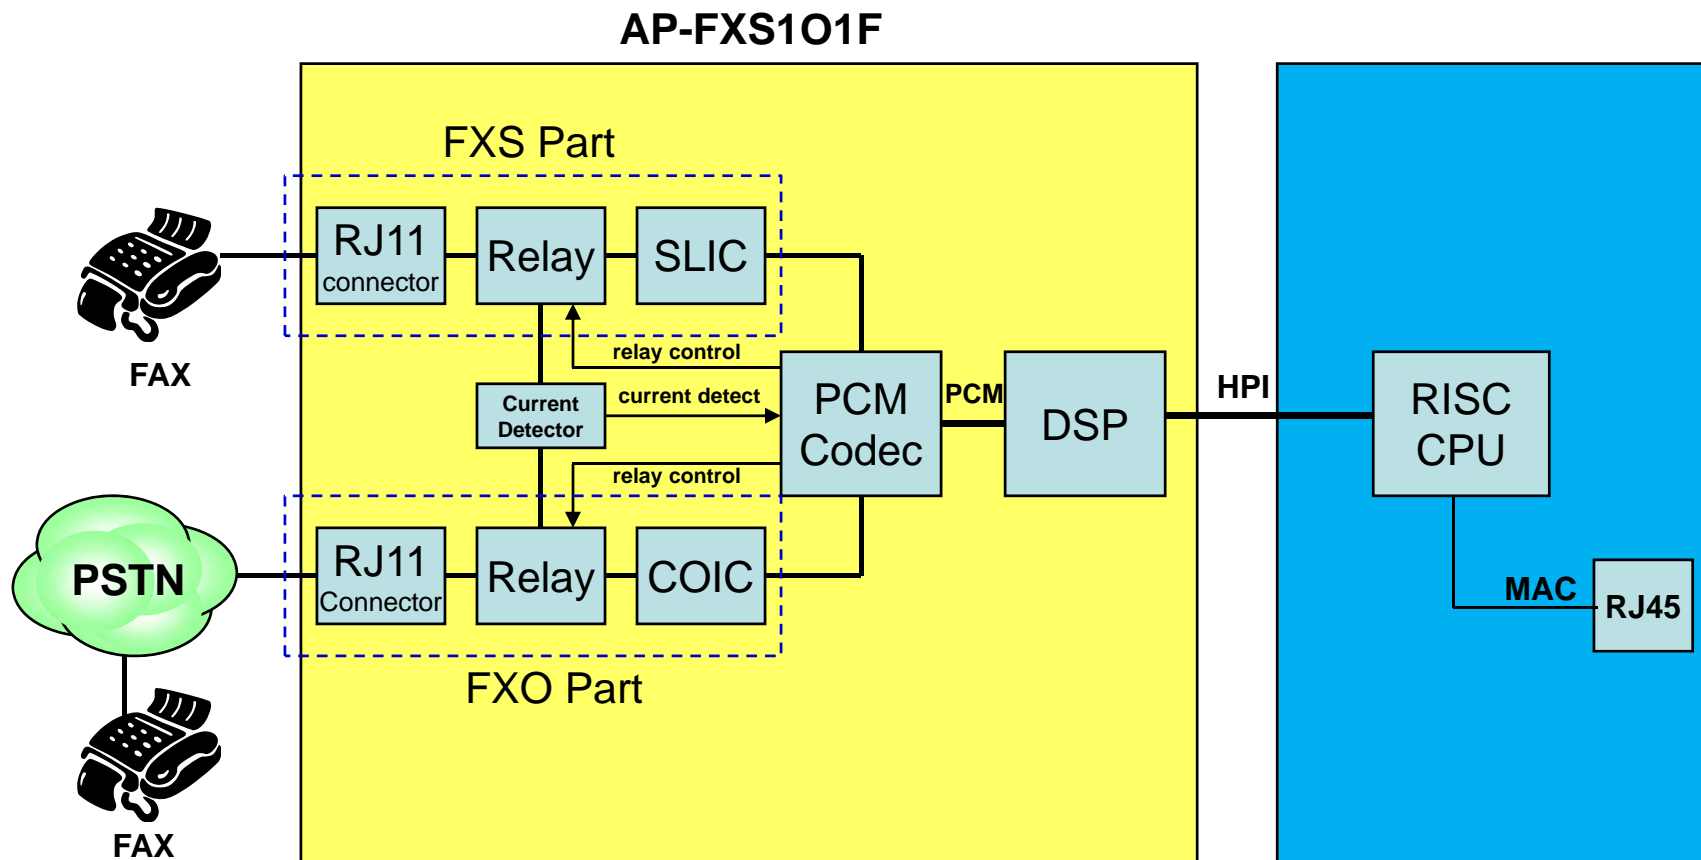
AP-FXS1O1F

FXS Part

FAX

RJ11 connector

Relay

SLIC

relay control

Current Detector

current detect

PCM Codec

PCM

DSP

HPI

RISC CPU

relay control

PSTN

RJ11 Connector

Relay

COIC

FXO Part

MAC

RJ45

FAX